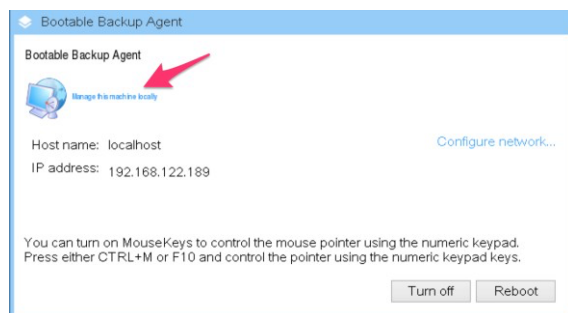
Bootable Backup Agent

Bootable Backup Agent

Manage this machine locally

Host name: localhost

IP address: 192.168.122.189

Configure network...

You can turn on MouseKeys to control the mouse pointer using the numeric keypad. Press either CTRL+M or F10 and control the pointer using the numeric keypad keys.

Turn off

Reboot